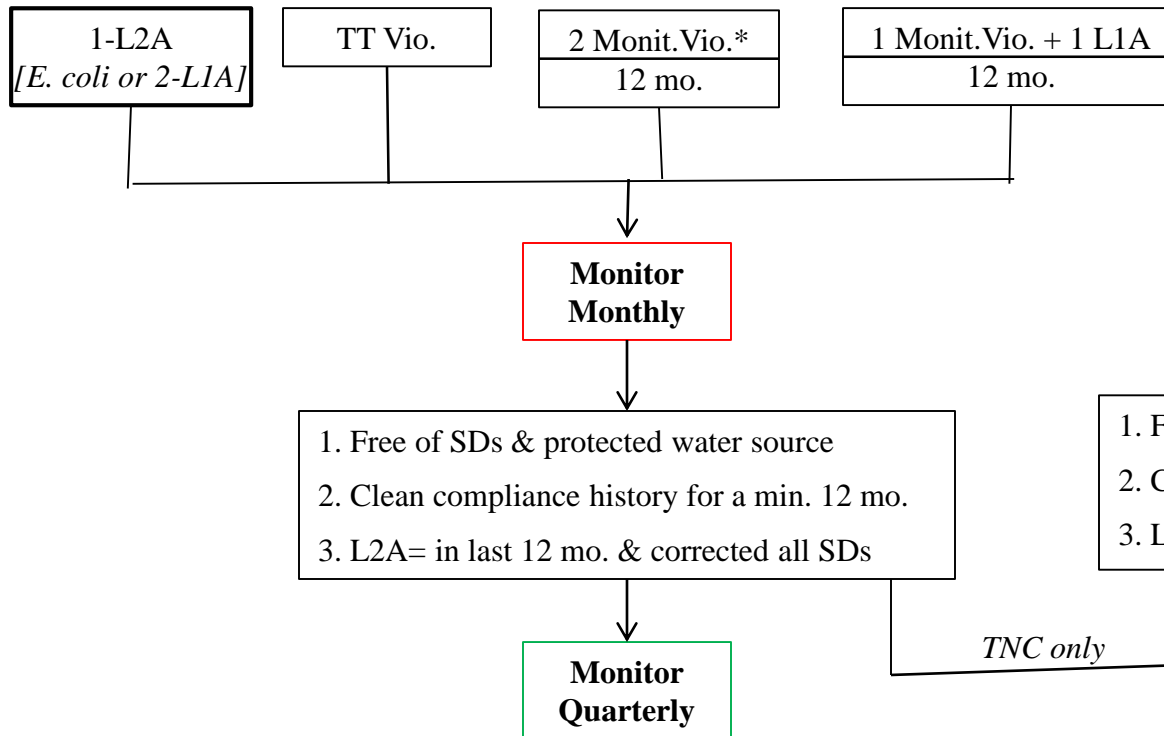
1-L2A
*[E. coli or 2-L1A]*

TT Vio.

2 Monit.Vio.*
12 mo.

1 Monit.Vio. + 1 L1A
12 mo.

**Monitor Monthly**

1. Free of SDs & protected water source
2. Clean compliance history for a min. 12 mo.
3. L2A= in last 12 mo. & corrected all SDs

1. F
2. C
3. L

*TNC only*

**Monitor Quarterly**